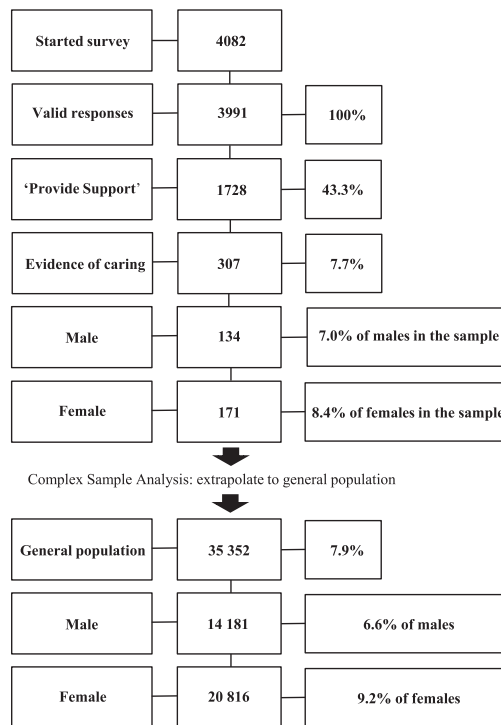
Started survey

4082

Valid responses

3991

100%

'Provide Support'

1728

43.3%

Evidence of caring

307

7.7%

Male

134

7.0% of males in the sample

Female

171

8.4% of females in the sample

Complex Sample Analysis: extrapolate to general population

General population

35 352

7.9%

Male

14 181

6.6% of males

Female

20 816

9.2% of females